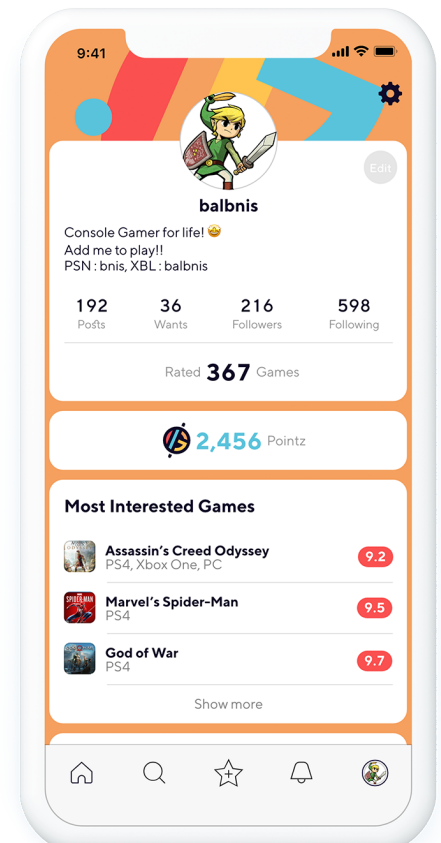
9:41

Edit

balbnis

Console Gamer for life! 🤩
Add me to play!!
PSN : bnis, XBL : balbnis

192
Posts

36
Wants

216
Followers

598
Following

Rated 367 Games

2,456 Pointz

Most Interested Games

Assassin's Creed Odyssey
PS4, Xbox One, PC
9.2

SPIDER-MAN
Marvel's Spider-Man
PS4
9.5

God of War
PS4
9.7

Show more